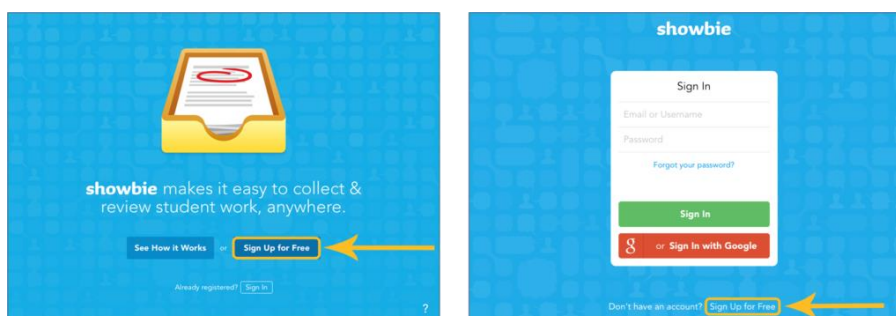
showbie makes it easy to collect & review student work, anywhere.

See How it Works or Sign Up for Free

Already registered? Sign In

?

showbie

Sign In

Email or Username

Password

Forgot your password?

Sign In

g or Sign In with Google

Don't have an account? Sign Up for Free